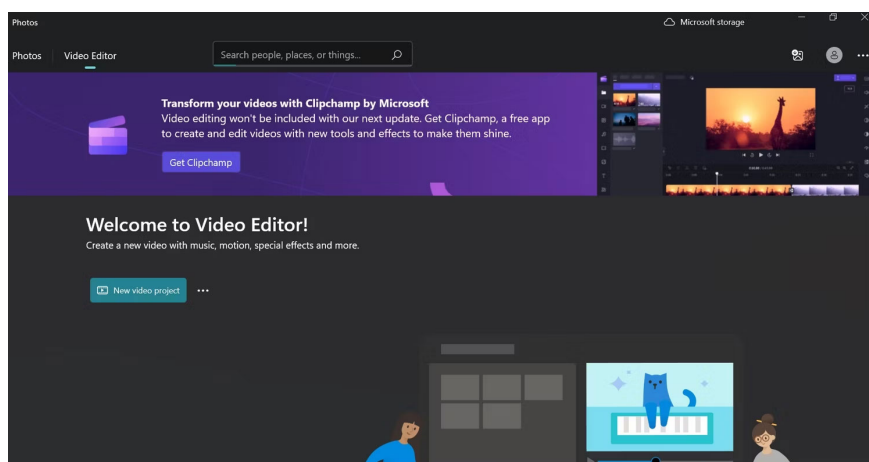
Photos

Microsoft storage

Photos Video Editor

Search people, places, or things...

Transform your videos with Clipchamp by Microsoft

Video editing won't be included with our next update. Get Clipchamp, a free app to create and edit videos with new tools and effects to make them shine.

Get Clipchamp

Welcome to Video Editor!

Create a new video with music, motion, special effects and more.

New video project